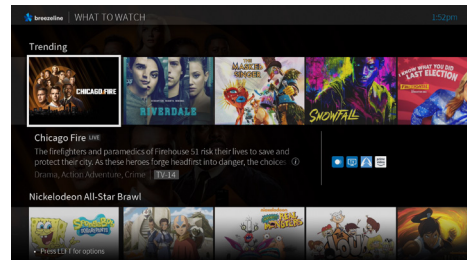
breezeline | WHAT TO WATCH 1:52pm

Trending

CHICAGO FIRE

RIVERDALE

THE MASKED SINGER

SNOWFALL

I KNOW WHAT YOU DID LAST ELECTION

Chicago Fire LIVE

The firefighters and paramedics of Firehouse 51 risk their lives to save and protect their city. As these heroes forge headfirst into danger, the choices

Drama, Action Adventure, Crime TV-14

Nickelodeon All-Star Brawl

SpongeBob SquarePants

Press LEFT for options